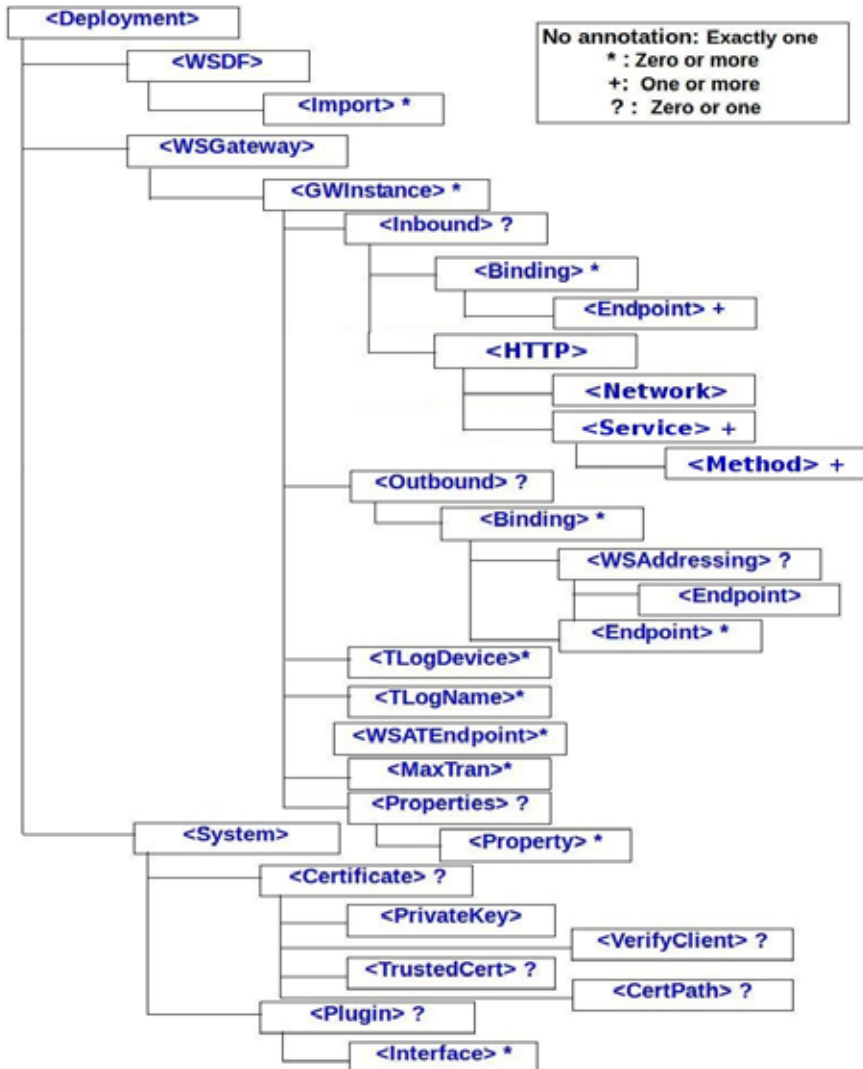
<Deployment>

No annotation: Exactly one
* : Zero or more
+: One or more
? : Zero or one

<WSDF>
<Import> *
<WSGateway>
<GWInstance> *
<Inbound> ?
<Binding> *
<Endpoint> +
<HTTP>
<Network>
<Service> +
<Method> +
<Outbound> ?
<Binding> *
<WSAddressing> ?
<Endpoint>
<Endpoint> *
<TLogDevice>*
<TLogName>*
<WSATEndpoint>*
<MaxTran>*
<Properties> ?
<Property> *
<System>
<Certificate> ?
<PrivateKey>
<VerifyClient> ?
<TrustedCert> ?
<CertPath> ?
<Plugin> ?
<Interface> *